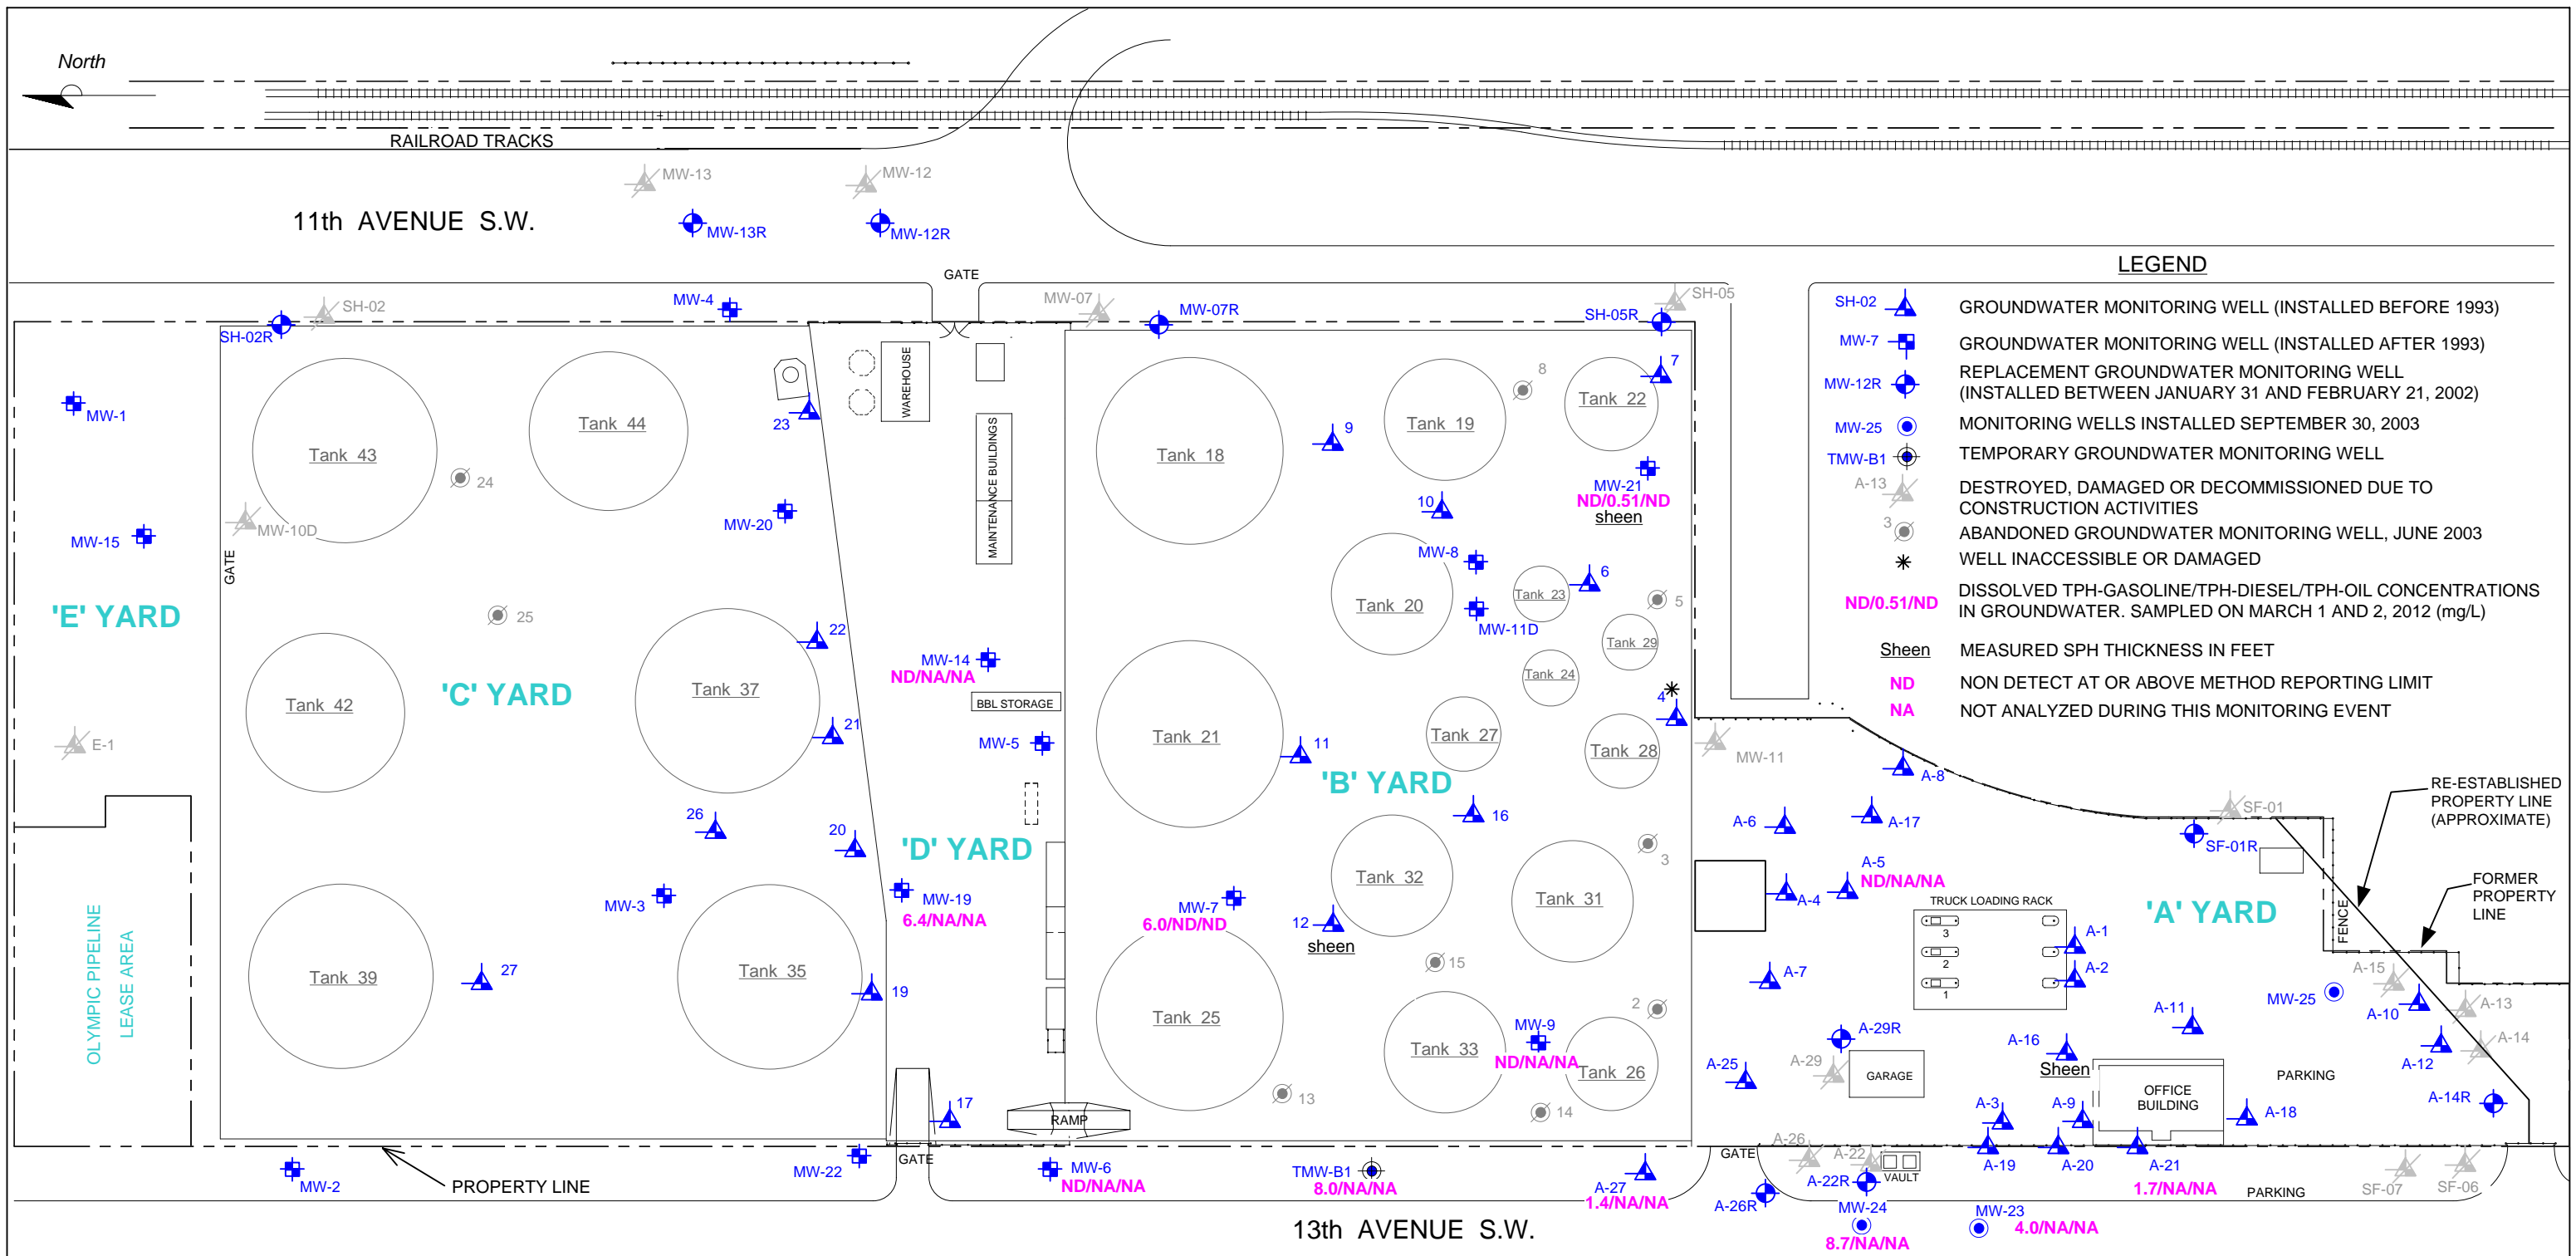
North

RAILROAD TRACKS

MW-13 MW-12

11th AVENUE S.W.

MW-13R MW-12R

GATE

LEGEND

SH-02 GROUNDWATER MONITORING WELL (INSTALLED BEFORE 1993)
MW-7 GROUNDWATER MONITORING WELL (INSTALLED AFTER 1993)
MW-12R REPLACEMENT GROUNDWATER MONITORING WELL (INSTALLED BETWEEN JANUARY 31 AND FEBRUARY 21, 2002)
MW-25 MONITORING WELLS INSTALLED SEPTEMBER 30, 2003
TMW-B1 TEMPORARY GROUNDWATER MONITORING WELL
A-13 DESTROYED, DAMAGED OR DECOMMISSIONED DUE TO CONSTRUCTION ACTIVITIES
3 ABANDONED GROUNDWATER MONITORING WELL, JUNE 2003
WELL INACCESSIBLE OR DAMAGED
ND/0.51/ND DISSOLVED TPH-GASOLINE/TPH-DIESEL/TPH-OIL CONCENTRATIONS IN GROUNDWATER. SAMPLED ON MARCH 1 AND 2, 2012 (mg/L)
Sheen MEASURED SPH THICKNESS IN FEET
ND NON DETECT AT OR ABOVE METHOD REPORTING LIMIT
NA NOT ANALYZED DURING THIS MONITORING EVENT

SH-02 MW-4 MW-07 MW-07R SH-05R SH-05 SH-02R MW-1 MW-15 MW-10D E-1

'E' YARD 'C' YARD 'D' YARD 'B' YARD 'A' YARD

OLYMPIC PIPELINE LEASE AREA

Tank 43 Tank 44 Tank 42 Tank 37 Tank 39 Tank 35 Tank 18 Tank 19 Tank 22 Tank 20 Tank 23 Tank 29 Tank 24 Tank 21 Tank 27 Tank 28 Tank 32 Tank 31 Tank 25 Tank 33 Tank 26

WAREHOUSE MAINTENANCE BUILDINGS BBL STORAGE RAMP GATE

24 25 23 22 21 26 20 27 19 17 9 8 7 10 6 5 4 11 16 3 12 15 2 13 14

MW-20 MW-14 ND/NA/NA MW-5 MW-3 MW-19 6.4/NA/NA MW-21 ND/0.51/ND sheen MW-8 MW-11D MW-7 6.0/ND/ND sheen MW-9 ND/NA/NA MW-11

A-8 A-6 A-17 SF-01 SF-01R A-5 ND/NA/NA A-4 TRUCK LOADING RACK A-1 A-2 A-7 A-15 MW-25 A-13 A-11 A-10 A-14 A-29R A-16 A-12 A-25 A-29 GARAGE Sheen OFFICE BUILDING PARKING A-14R A-3 A-9 A-18 A-26 A-22 VAULT A-19 A-20 A-21 1.7/NA/NA

RE-ESTABLISHED PROPERTY LINE (APPROXIMATE)
FORMER PROPERTY LINE
FENCE

MW-2 PROPERTY LINE MW-22 GATE MW-6 ND/NA/NA TMW-B1 8.0/NA/NA A-27 1.4/NA/NA GATE A-26R A-22R MW-24 8.7/NA/NA MW-23 4.0/NA/NA PARKING SF-07 SF-06

13th AVENUE S.W.